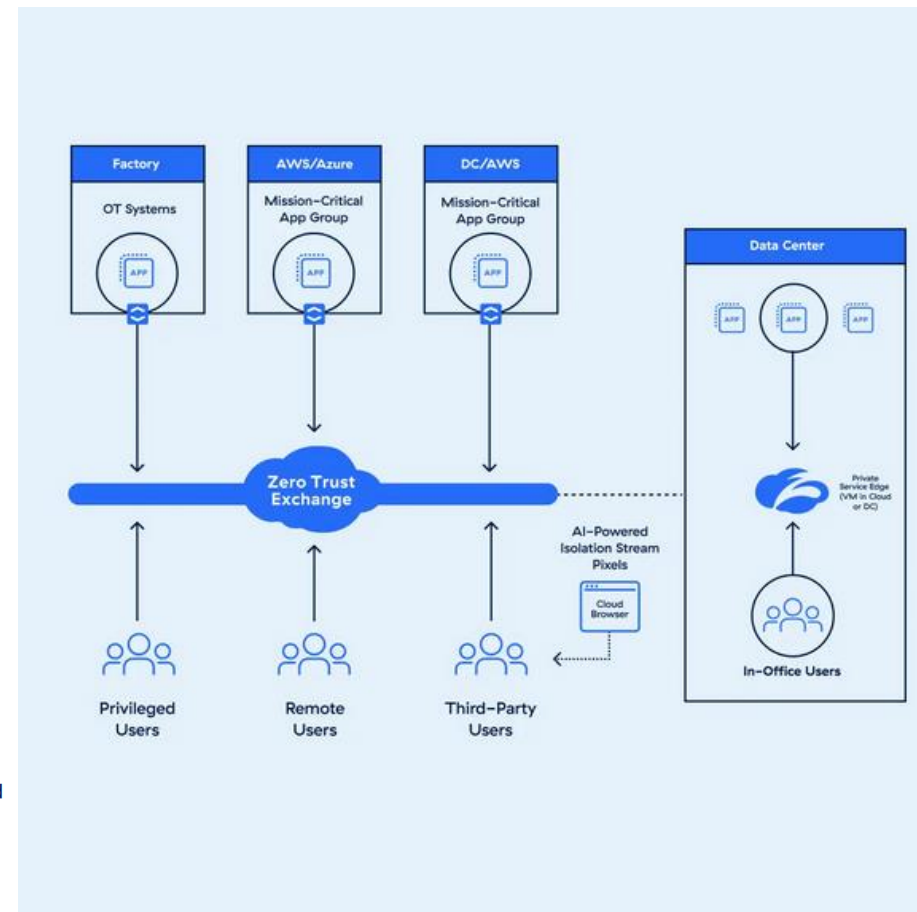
Factory

OT Systems

APP

AWS/Azure

Mission-Critical App Group

APP

DC/AWS

Mission-Critical App Group

APP

Data Center

APP

APP

APP

Zero Trust Exchange

Private Service Edge (VM in Cloud or DC)

AI-Powered Isolation Stream Pixels

Cloud Browser

In-Office Users

Privileged Users

Remote Users

Third-Party Users